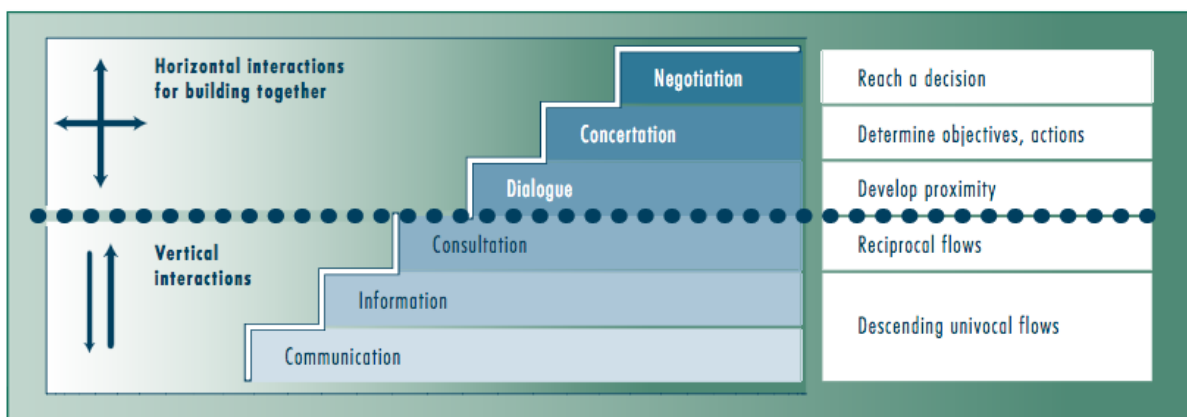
Horizontal interactions for building together

Vertical interactions

Negotiation

Concertation

Dialogue

Consultation

Information

Communication

Reach a decision

Determine objectives, actions

Develop proximity

Reciprocal flows

Descending univocal flows